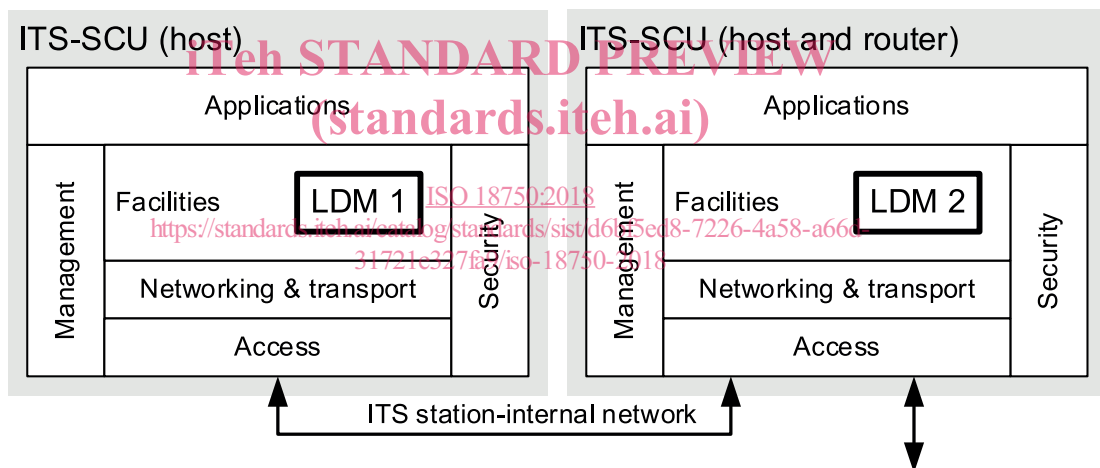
ITS-SCU (host)

iTeh STANDARD PREVIEW
(standards.iteh.ai)

Applications

Management

Facilities

LDM 1

Security

Networking & transport

Access

ITS-SCU (host and router)

Applications

Management

Facilities

LDM 2

Security

Networking & transport

Access

ISO 18750:2018
https://standards.iteh.ai/catalog/standards/sist/d6b5ed8-7226-4a58-a66d-31721e327fa9/iso-18750-2018

ITS station-internal network